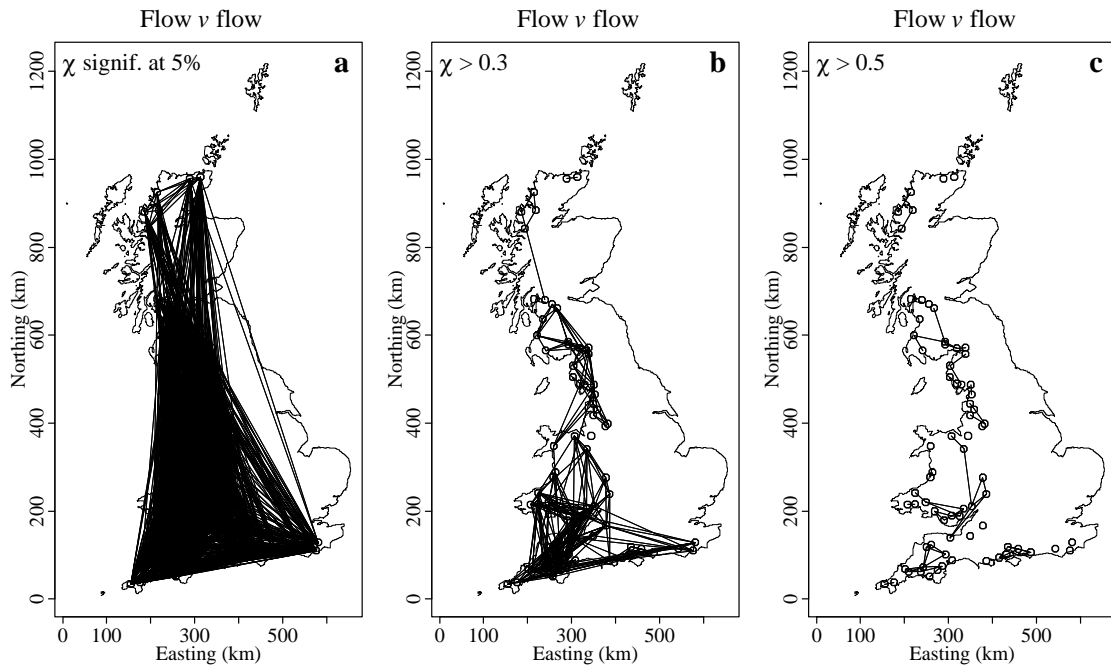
Flow $v$ flow

$\chi$ signif. at 5%

a

Northing (km)

0 200 400 600 800 1000 1200

0 100 300 500

Easting (km)

Flow $v$ flow

$\chi > 0.3$

b

Northing (km)

0 200 400 600 800 1000 1200

0 100 300 500

Easting (km)

Flow $v$ flow

$\chi > 0.5$

c

Northing (km)

0 200 400 600 800 1000 1200

0 100 300 500

Easting (km)